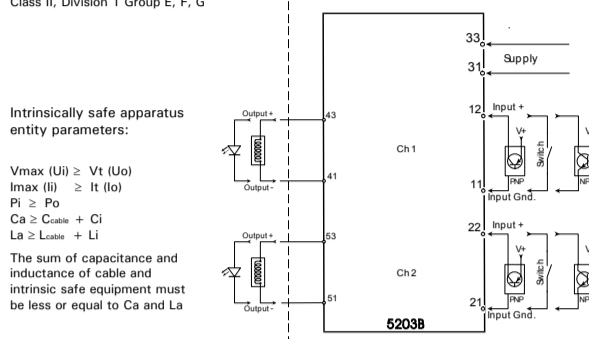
Class II, Division 1 Group E, F, G

Intrinsically safe apparatus entity parameters:

Vmax (Ui) ≥ Vt (Uo)
Imax (Ii) ≥ It (Io)
Pi ≥ Po
Ca ≥ Ccable + Ci
La ≥ Lcable + Li

The sum of capacitance and inductance of cable and intrinsic safe equipment must be less or equal to Ca and La

Output +
Output -
43
41
Ch 1
Output +
Output -
53
51
Ch 2
5203B
33
31
Supply
12
Input +
V+
Switch
PNP
NP
11
Input Gnd.
22
Input +
V+
Switch
PNP
NP
21
Input Gnd.